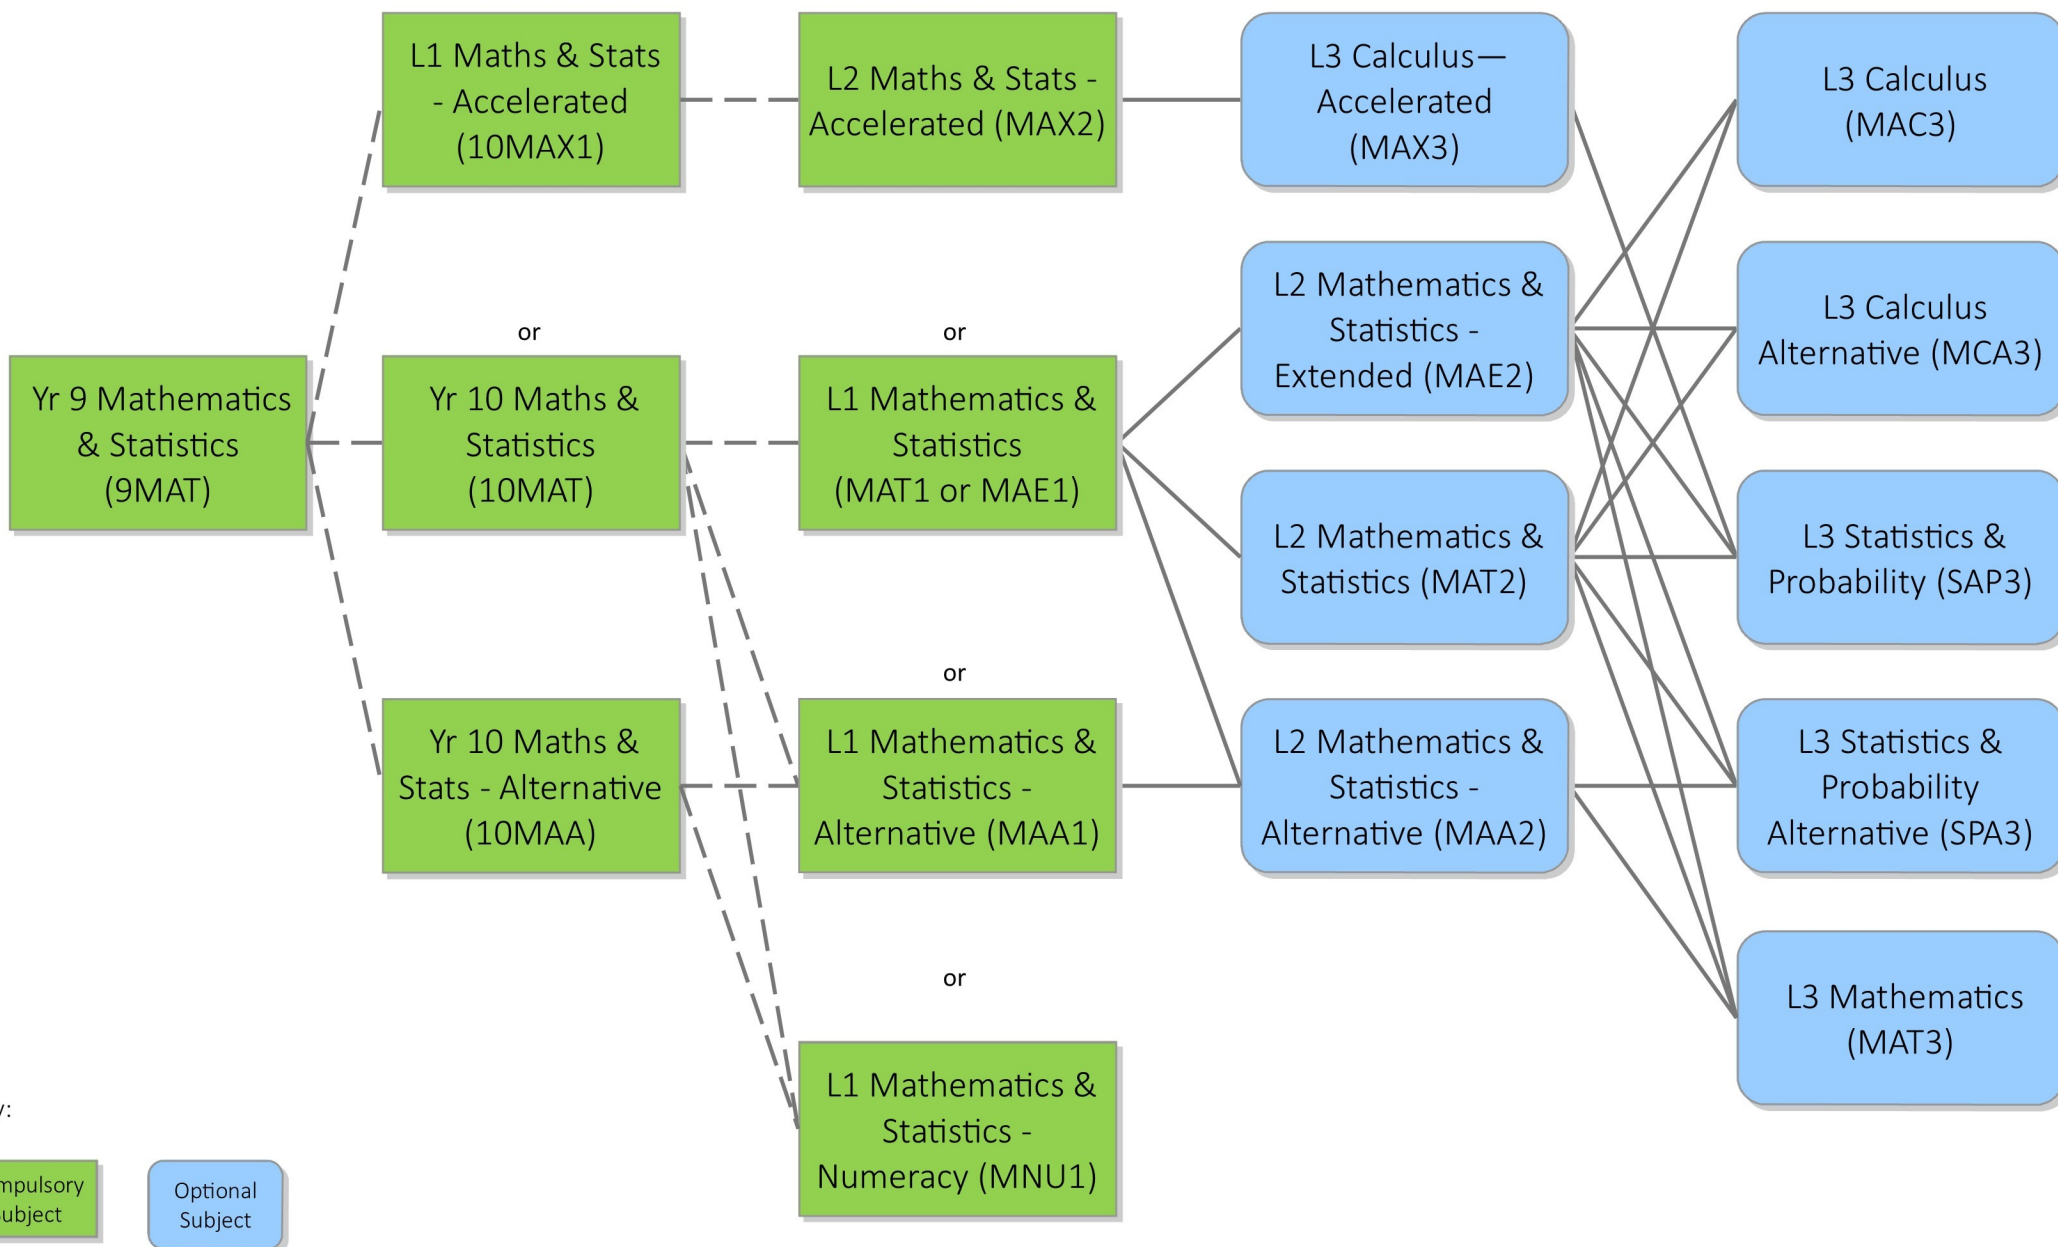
Yr 9 Mathematics & Statistics (9MAT)

L1 Maths & Stats - Accelerated (10MAX1)

or

Yr 10 Maths & Statistics (10MAT)

Yr 10 Maths & Stats - Alternative (10MAA)

L2 Maths & Stats - Accelerated (MAX2)

or

L1 Mathematics & Statistics (MAT1 or MAE1)

or

L1 Mathematics & Statistics - Alternative (MAA1)

or

L1 Mathematics & Statistics - Numeracy (MNU1)

L3 Calculus—Accelerated (MAX3)

L2 Mathematics & Statistics - Extended (MAE2)

L2 Mathematics & Statistics (MAT2)

L2 Mathematics & Statistics - Alternative (MAA2)

L3 Calculus (MAC3)

L3 Calculus Alternative (MCA3)

L3 Statistics & Probability (SAP3)

L3 Statistics & Probability Alternative (SPA3)

L3 Mathematics (MAT3)

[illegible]y:

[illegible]mpulsory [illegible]ubject

Optional Subject